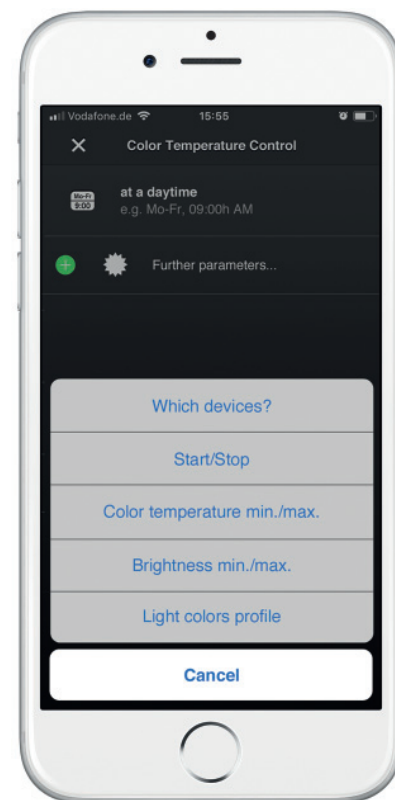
Vodafone.de 15:55

Color Temperature Control

Mo-Fr 9:00

at a daytime
e.g. Mo-Fr, 09:00h AM

Further parameters...

Which devices?

Start/Stop

Color temperature min./max.

Brightness min./max.

Light colors profile

Cancel